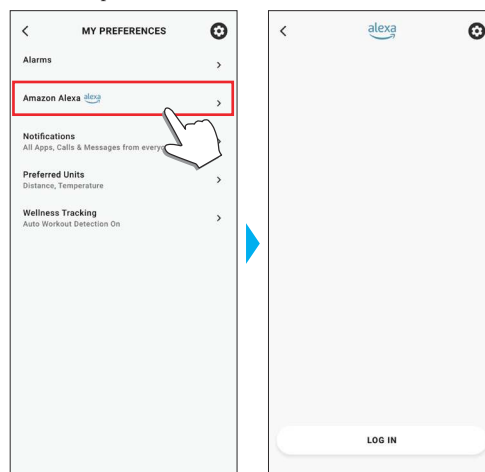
<

MY PREFERENCES

Alarms

>

Amazon Alexa alexa

>

Notifications
All Apps, Calls & Messages from everyo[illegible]

Preferred Units
Distance, Temperature

>

Wellness Tracking
Auto Workout Detection On

>

<

alexa

LOG IN